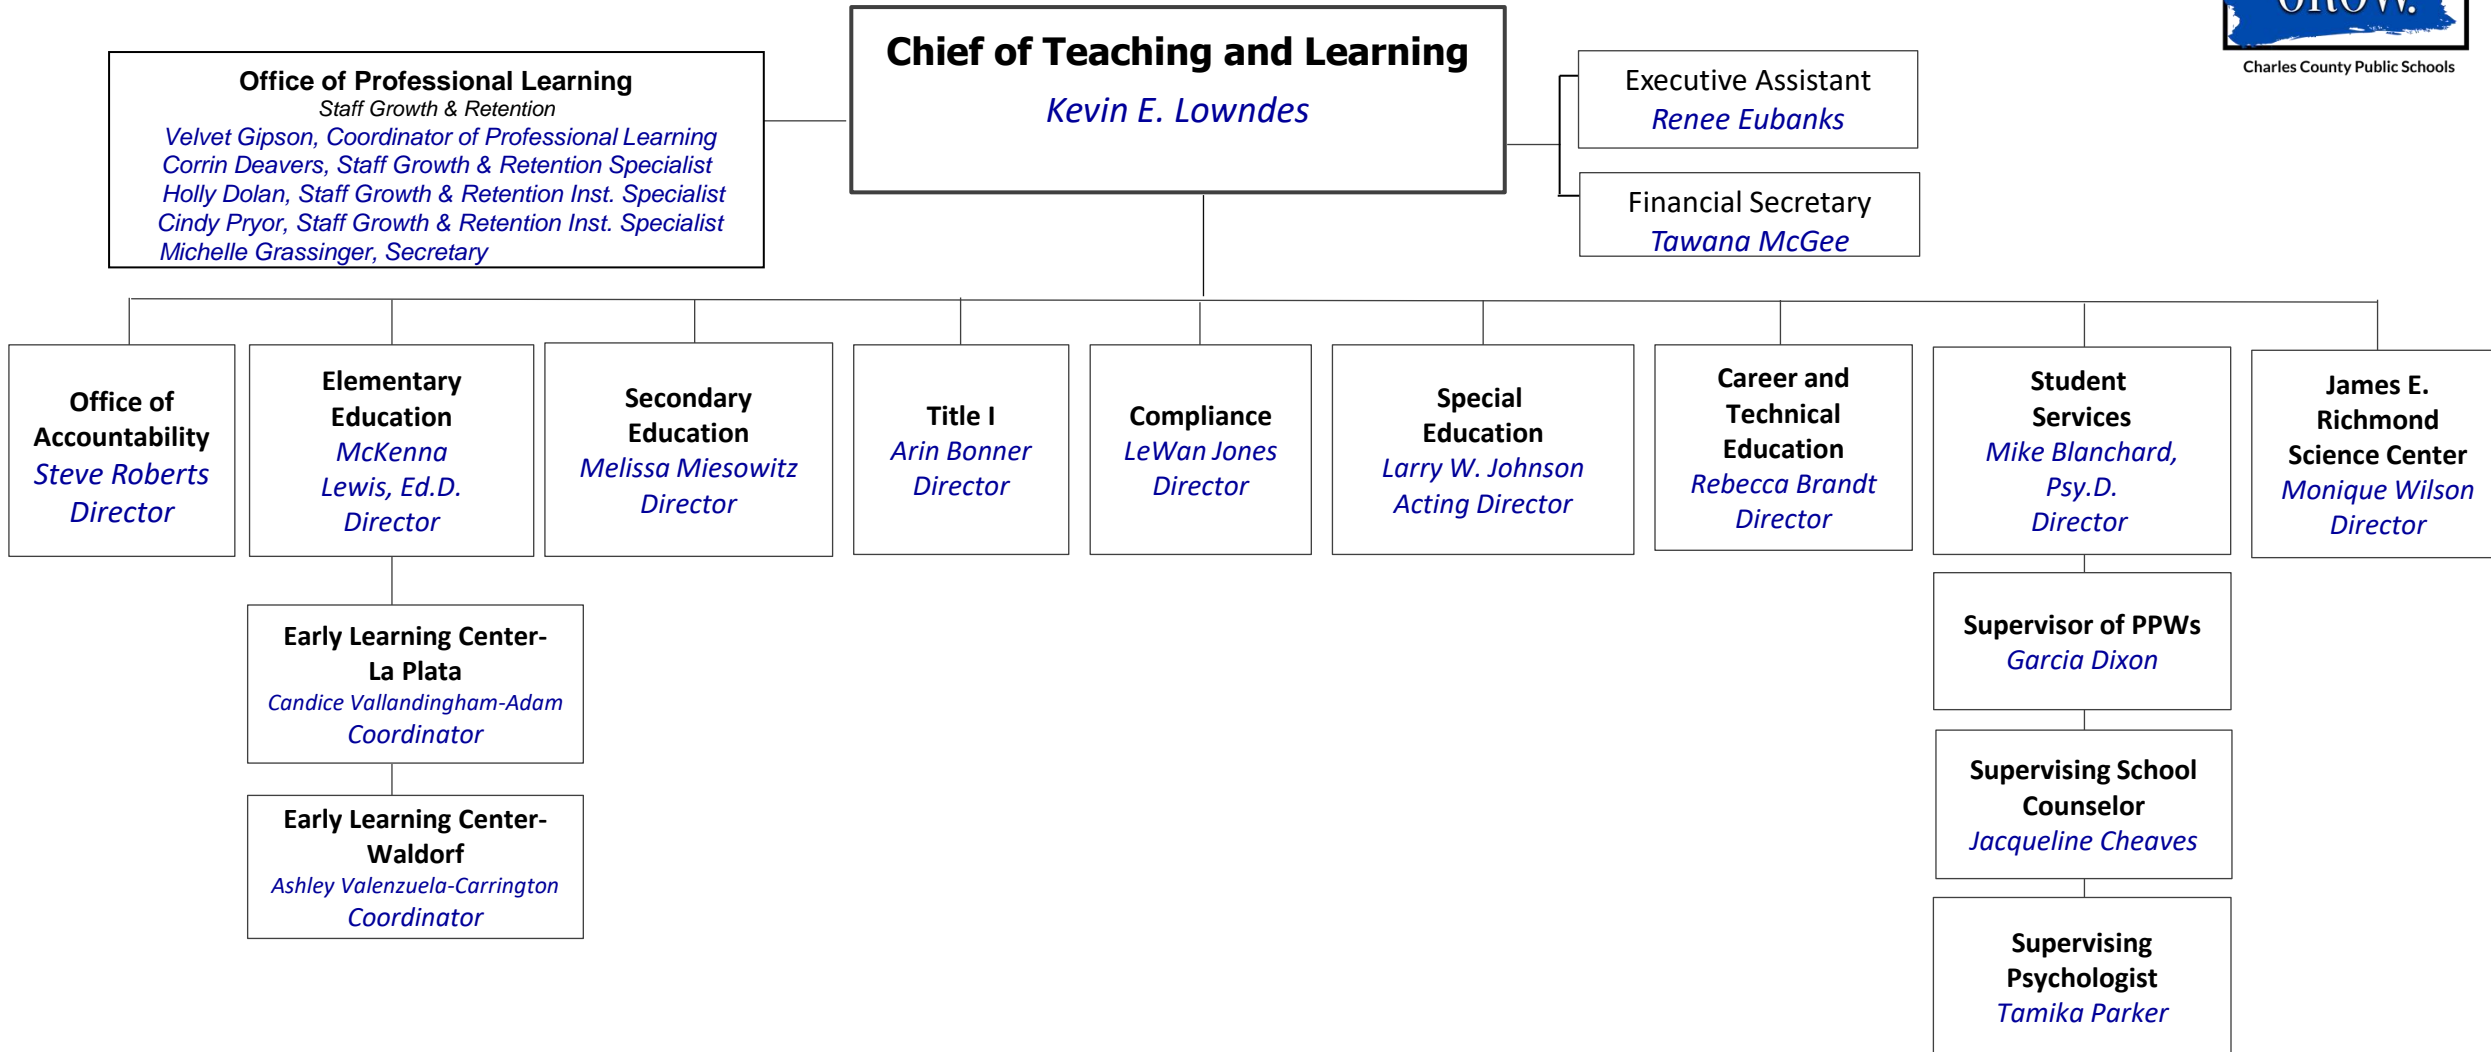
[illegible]

Charles County Public Schools

Office of Professional Learning
Staff Growth & Retention
Velvet Gipson, Coordinator of Professional Learning
Corrin Deavers, Staff Growth & Retention Specialist
Holly Dolan, Staff Growth & Retention Inst. Specialist
Cindy Pryor, Staff Growth & Retention Inst. Specialist
Michelle Grassinger, Secretary

Chief of Teaching and Learning
Kevin E. Lowndes

Executive Assistant
Renee Eubanks

Financial Secretary
Tawana McGee

Office of Accountability
Steve Roberts
Director

Elementary Education
McKenna Lewis, Ed.D.
Director

Early Learning Center-La Plata
Candice Vallandingham-Adam
Coordinator

Early Learning Center-Waldorf
Ashley Valenzuela-Carrington
Coordinator

Secondary Education
Melissa Miesowitz
Director

Title I
Arin Bonner
Director

Compliance
LeWan Jones
Director

Special Education
Larry W. Johnson
Acting Director

Career and Technical Education
Rebecca Brandt
Director

Student Services
Mike Blanchard, Psy.D.
Director

Supervisor of PPWs
Garcia Dixon

Supervising School Counselor
Jacqueline Cheaves

Supervising Psychologist
Tamika Parker

James E. Richmond Science Center
Monique Wilson
Director